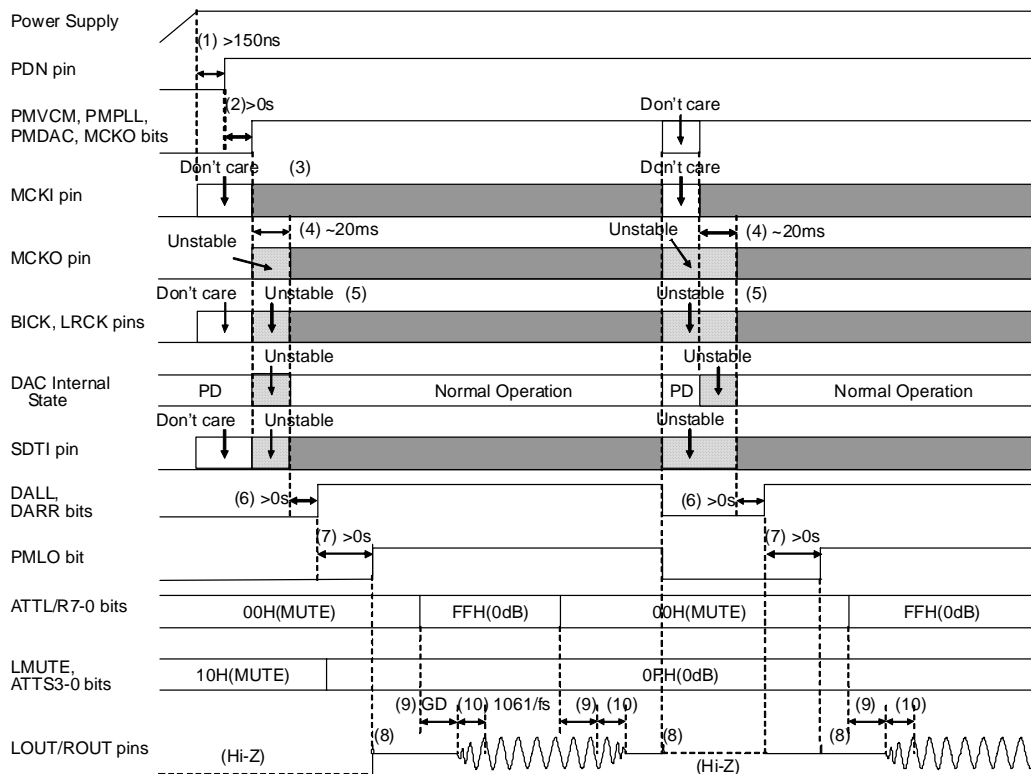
Power Supply

(1) >150ns

PDN pin

(2)>0s

PMVCM, PMPLL, PMDAC, MCKO bits

Don't care

Don't care

(3)

Don't care

MCKI pin

(4) ~20ms

(4) ~20ms

Unstable

Unstable

MCKO pin

Don't care

Unstable

(5)

Unstable

(5)

BICK, LRCK pins

Unstable

Unstable

DAC Internal State

PD

Normal Operation

PD

Normal Operation

Don't care

Unstable

Unstable

SDTI pin

DALL, DARR bits

(6) >0s

(6) >0s

PMLO bit

(7) >0s

(7) >0s

ATTL/R7-0 bits

00H(MUTE)

FFH(0dB)

00H(MUTE)

FFH(0dB)

LMUTE, ATTS3-0 bits

10H(MUTE)

0PH(0dB)

(9) GD

(10) 1061/fs

(9)

(10)

(9)

(10)

LOUT/ROUT pins

(8)

(8)

(8)

(Hi-Z)

(Hi-Z)